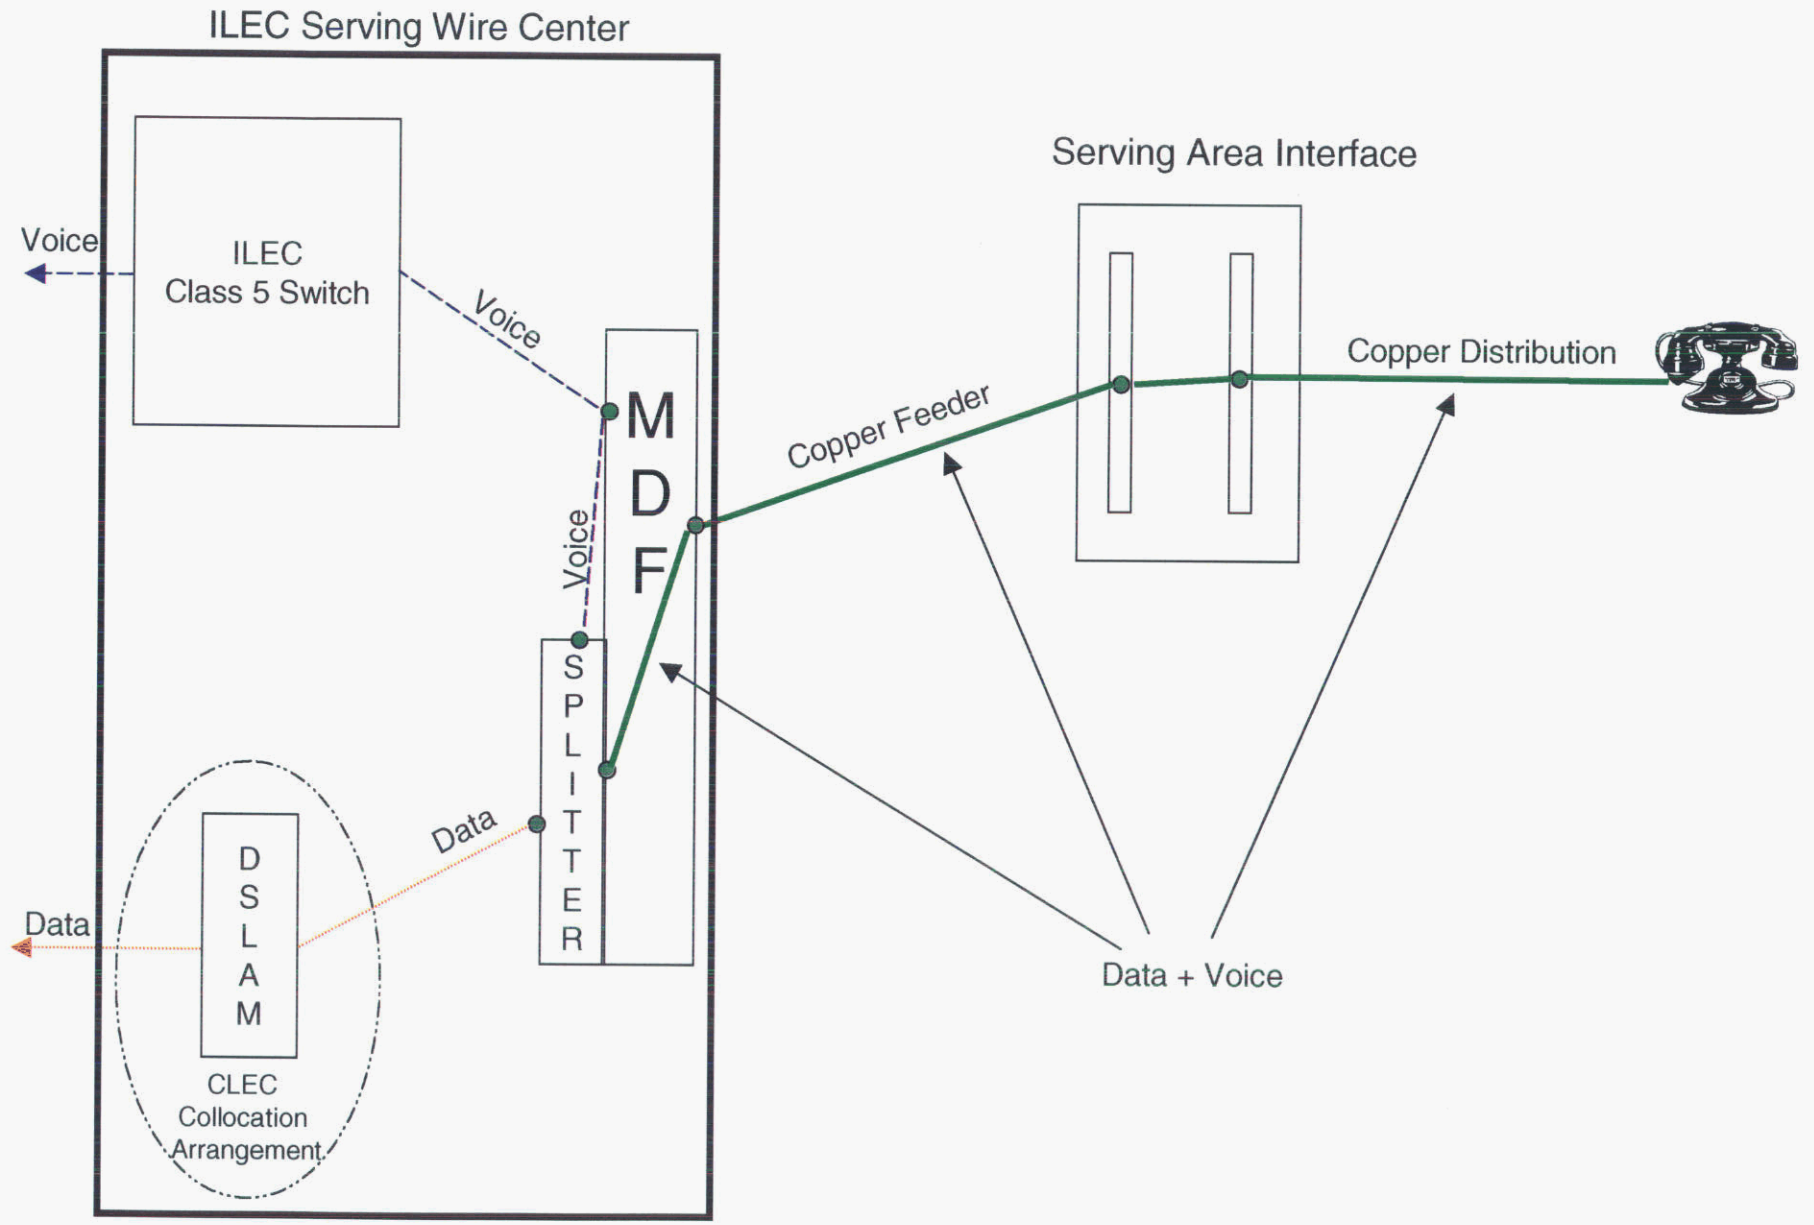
ILEC Serving Wire Center

Serving Area Interface

Voice

ILEC
Class 5 Switch

Voice

MDF

Voice

Copper Feeder

Copper Distribution

SPLITTER

Data

Data

DSLAM

CLEC
Collocation
Arrangement

Data + Voice